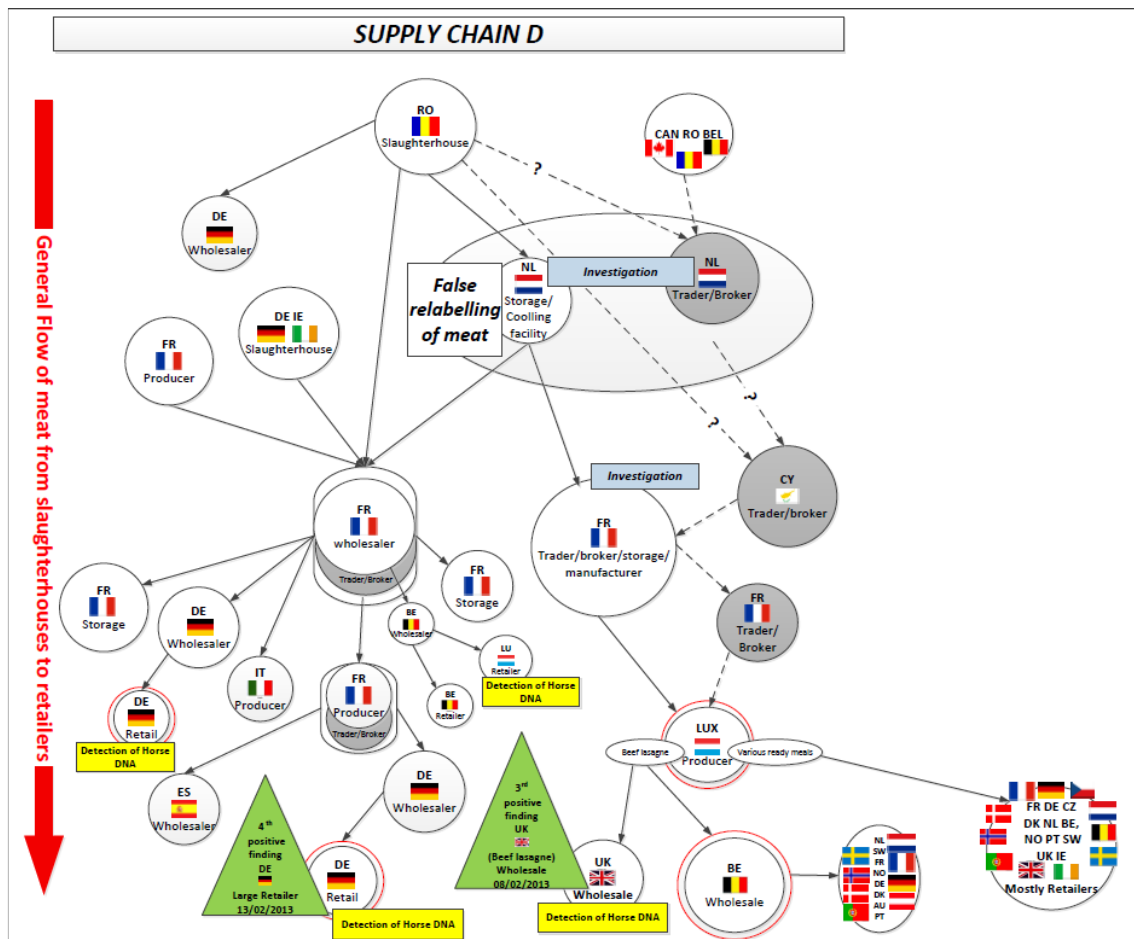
SUPPLY CHAIN D

General Flow of meat from slaughterhouses to retailers

RO
Slaughterhouse

CAN RO BEL

?

DE
Wholesaler

NL
Storage/ Coolling facility

Investigation

NL
Trader/Broker

False relabelling of meat

DE IE
Slaughterhouse

FR
Producer

?

?

Investigation

CY
Trader/broker

FR
wholesaler
Trader/Broker

FR
Trader/broker/storage/ manufacturer

FR
Storage

FR
Storage

DE
Wholesaler

BE
Wholesaler

LU
Retailer

FR
Trader/ Broker

IT
Producer

FR
Producer
Trader/Broker

BE
Retailer

Detection of Horse DNA

DE
Retail

Detection of Horse DNA

LUX
Producer

Beef lasagne

Various ready meals

ES
Wholesaler

DE
Wholesaler

3rd positive finding UK (Beef lasagne) Wholesale 08/02/2013

4th positive finding DE Large Retailer 13/02/2013

DE
Retail

UK
Wholesale

BE
Wholesale

NL SW FR NO DE DK AU PT

FR DE CZ DK NL BE, NO PT SW UK IE
Mostly Retailers

Detection of Horse DNA

Detection of Horse DNA